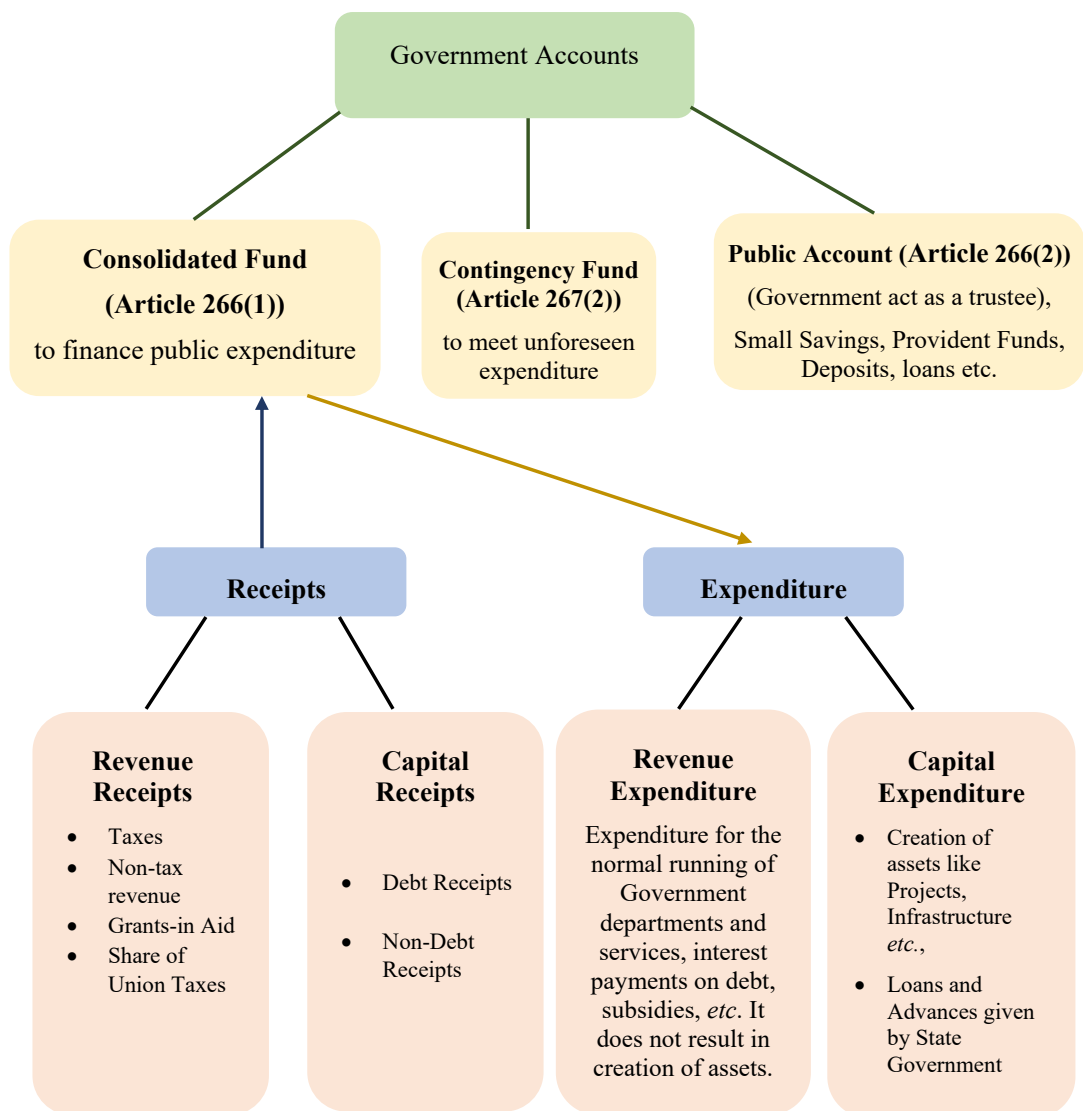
Government Accounts

**Consolidated Fund (Article 266(1))**
to finance public expenditure

**Contingency Fund (Article 267(2))**
to meet unforeseen expenditure

**Public Account (Article 266(2))**
(Government act as a trustee),
Small Savings, Provident Funds, Deposits, loans etc.

**Receipts**

**Expenditure**

**Revenue Receipts**
- Taxes
- Non-tax revenue
- Grants-in Aid
- Share of Union Taxes

**Capital Receipts**
- Debt Receipts
- Non-Debt Receipts

**Revenue Expenditure**
Expenditure for the normal running of Government departments and services, interest payments on debt, subsidies, *etc*. It does not result in creation of assets.

**Capital Expenditure**
- Creation of assets like Projects, Infrastructure *etc.*,
- Loans and Advances given by State Government